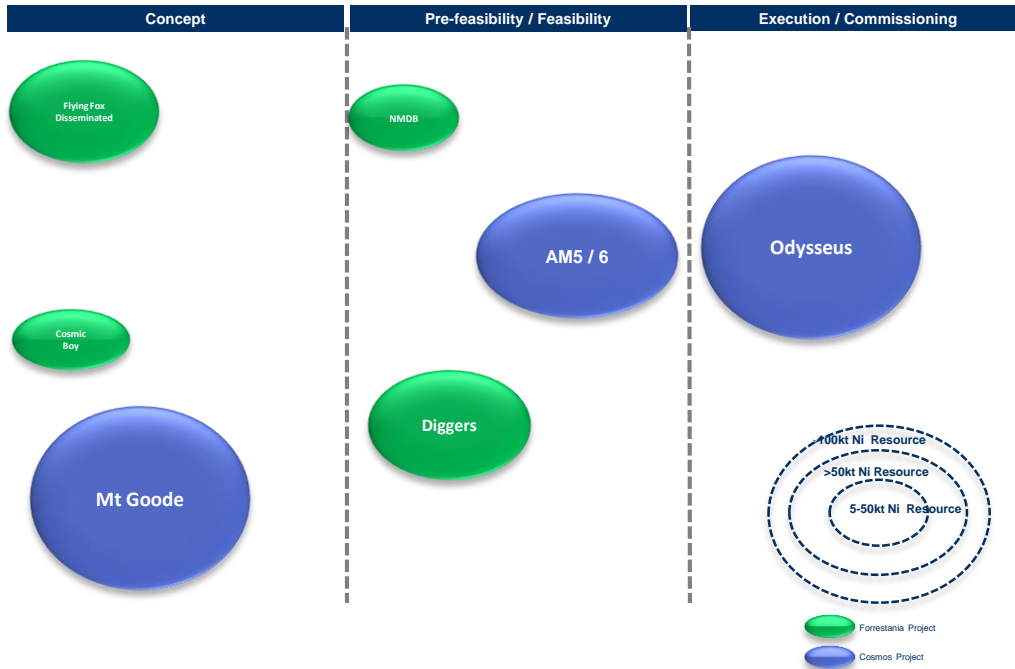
Concept

Pre-feasibility / Feasibility

Execution / Commissioning

Flying Fox Disseminated

NMDB

AM5 / 6

Odysseus

Cosmic Boy

Diggers

Mt Goode

100kt Ni Resource

>50kt Ni Resource

5-50kt Ni Resource

Forrestania Project

Cosmos Project